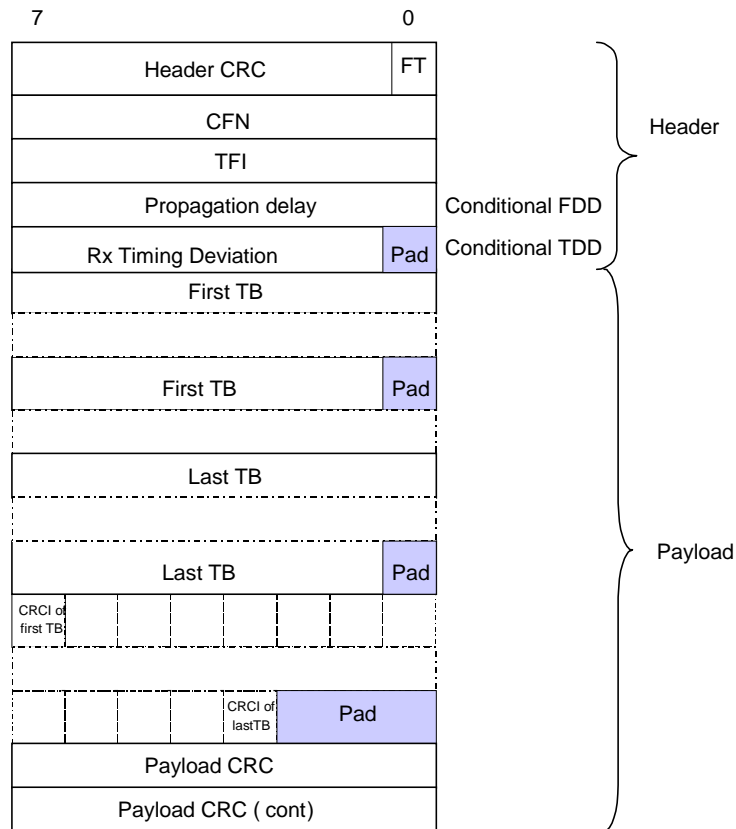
7 0

Header CRC FT

CFN

TFI

Propagation delay

Rx Timing Deviation Pad

Conditional FDD

Conditional TDD

Header

First TB

First TB Pad

Last TB

Last TB Pad

CRCI of first TB

CRCI of lastTB Pad

Payload CRC

Payload CRC ( cont)

Payload